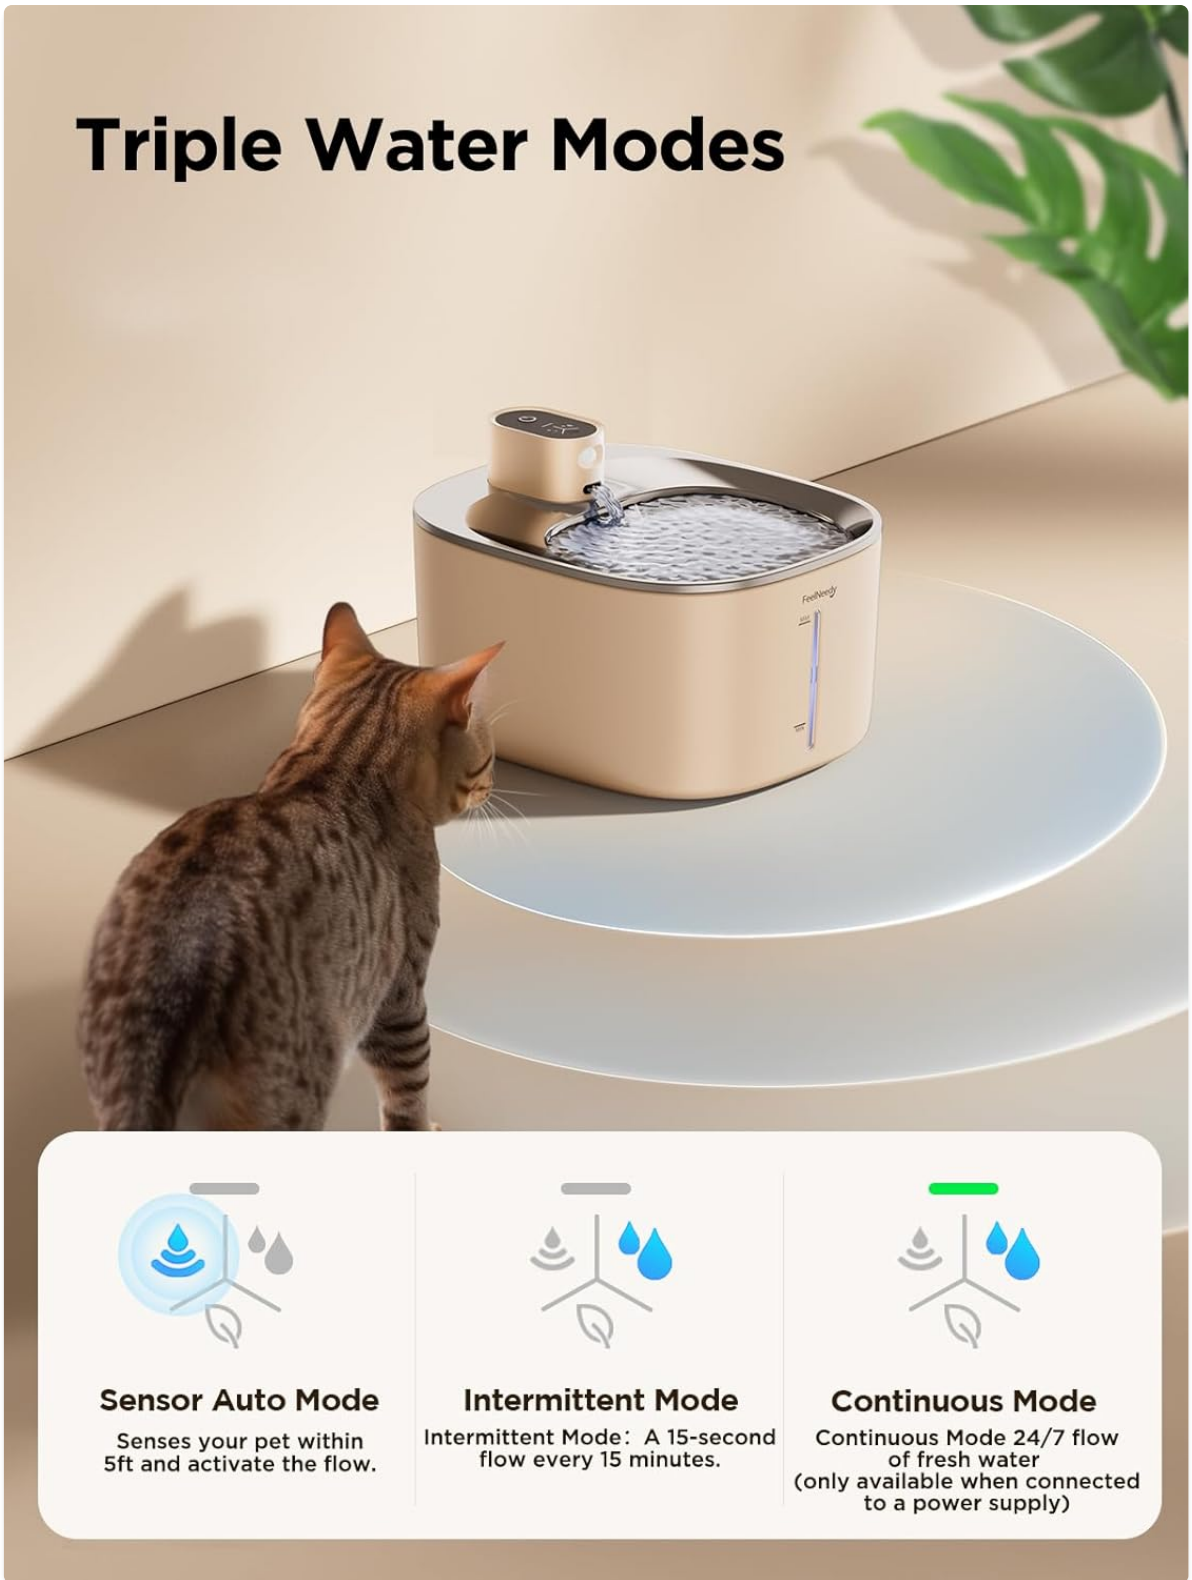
Triple Water Modes

FeelNeedy

Sensor Auto Mode

Senses your pet within 5ft and activate the flow.

Intermittent Mode

Intermittent Mode: A 15-second flow every 15 minutes.

Continuous Mode

Continuous Mode 24/7 flow of fresh water (only available when connected to a power supply)